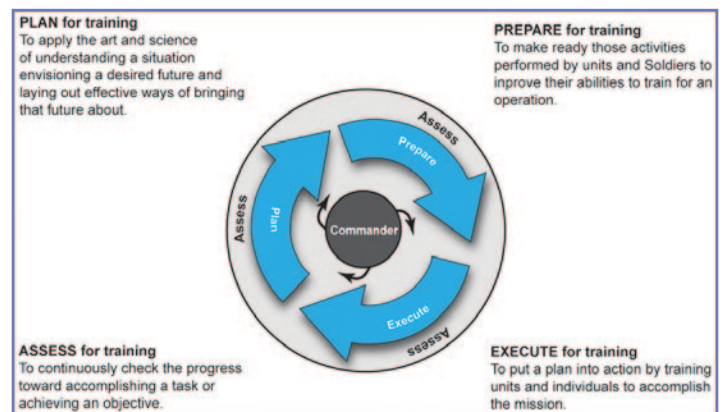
PLAN for training
To apply the art and science of understanding a situation envisioning a desired future and laying out effective ways of bringing that future about.

PREPARE for training
To make ready those activities performed by units and Soldiers to improve their abilities to train for an operation.

Assess
Prepare
Assess
Plan
Commander
Execute
Assess

ASSESS for training
To continuously check the progress toward accomplishing a task or achieving an objective.

EXECUTE for training
To put a plan into action by training units and individuals to accomplish the mission.